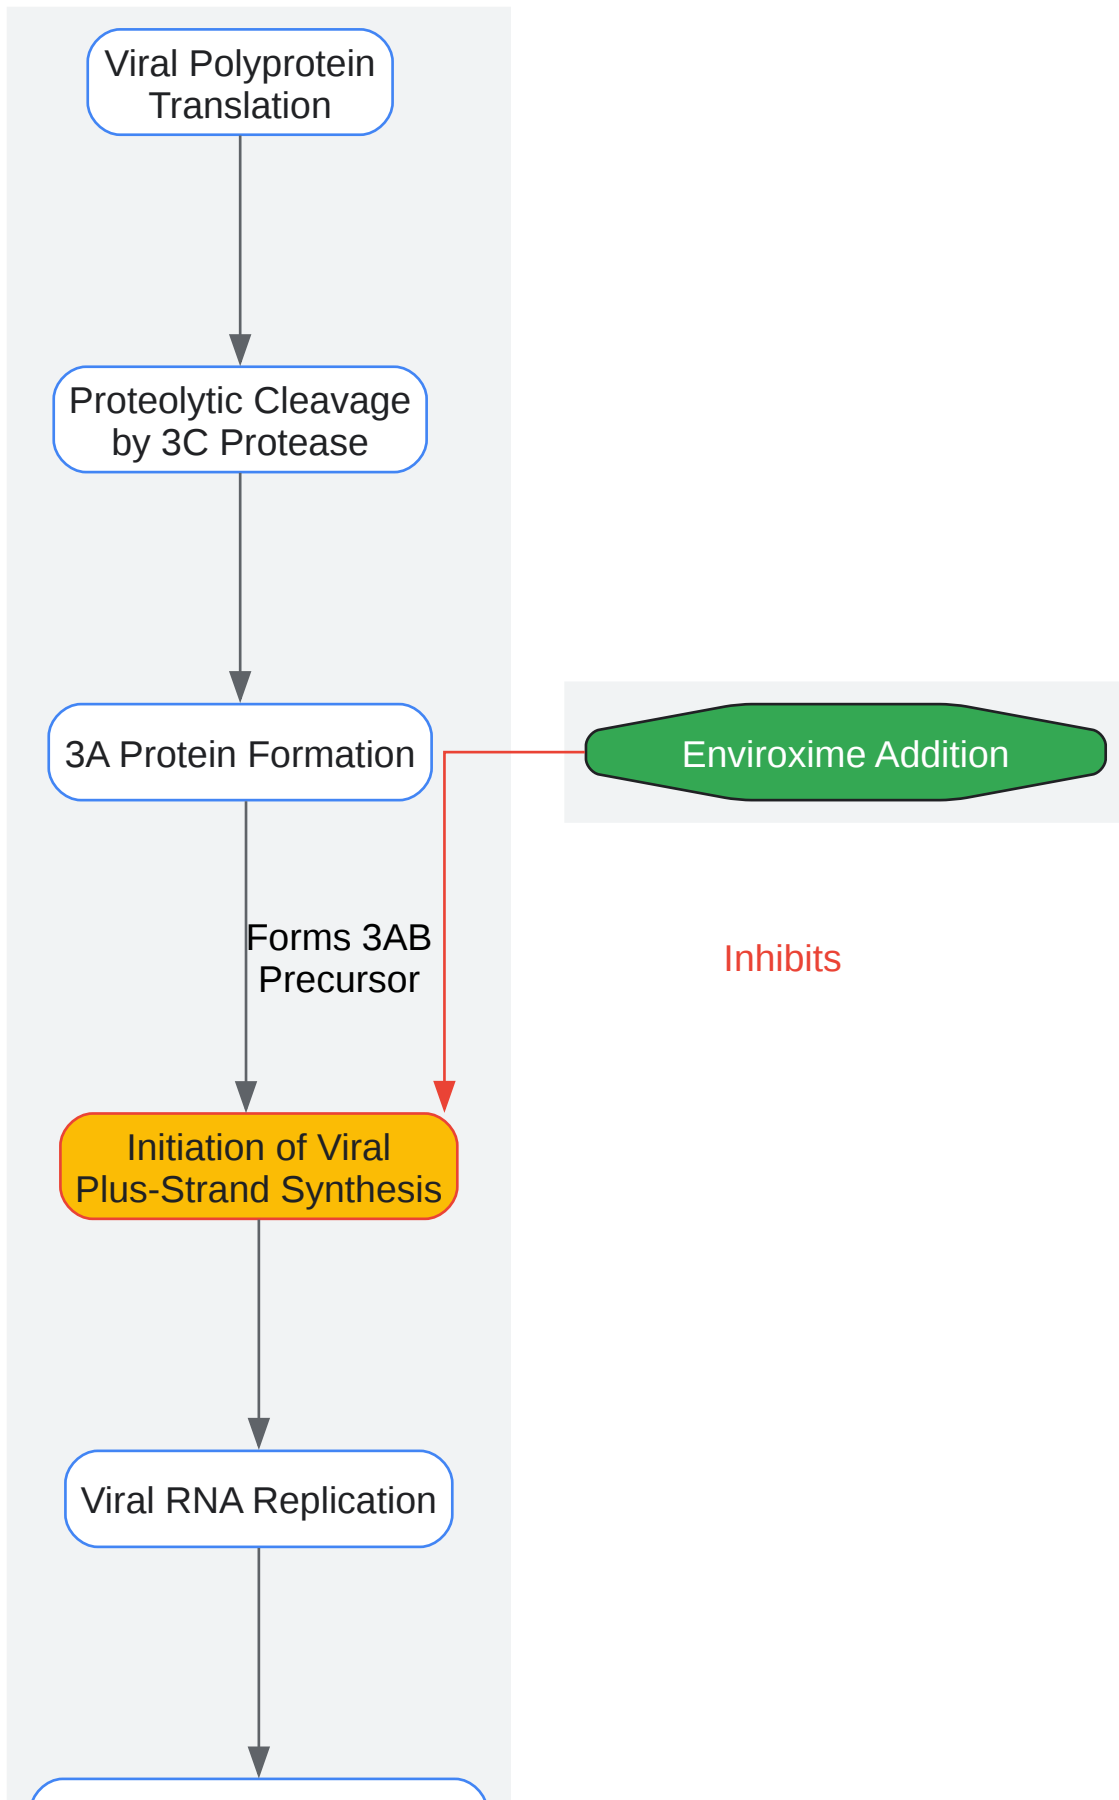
Viral Polyprotein Translation

Proteolytic Cleavage by 3C Protease

3A Protein Formation

Enviroxime Addition

Forms 3AB Precursor

Inhibits

Initiation of Viral Plus-Strand Synthesis

Viral RNA Replication